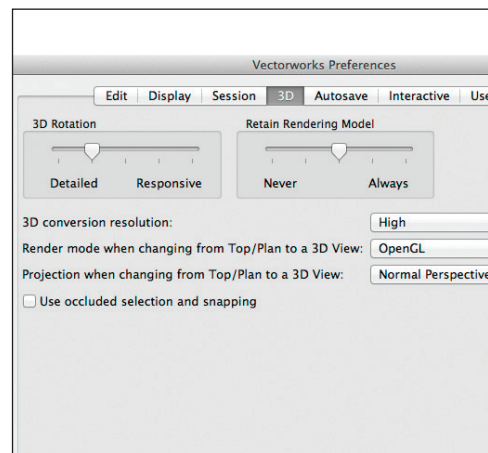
Vectorworks Preferences

Edit | Display | Session | 3D | Autosave | Interactive | Use

3D Rotation

Detailed Responsive

Retain Rendering Model

Never Always

3D conversion resolution: High

Render mode when changing from Top/Plan to a 3D View: OpenGL

Projection when changing from Top/Plan to a 3D View: Normal Perspective

Use occluded selection and snapping